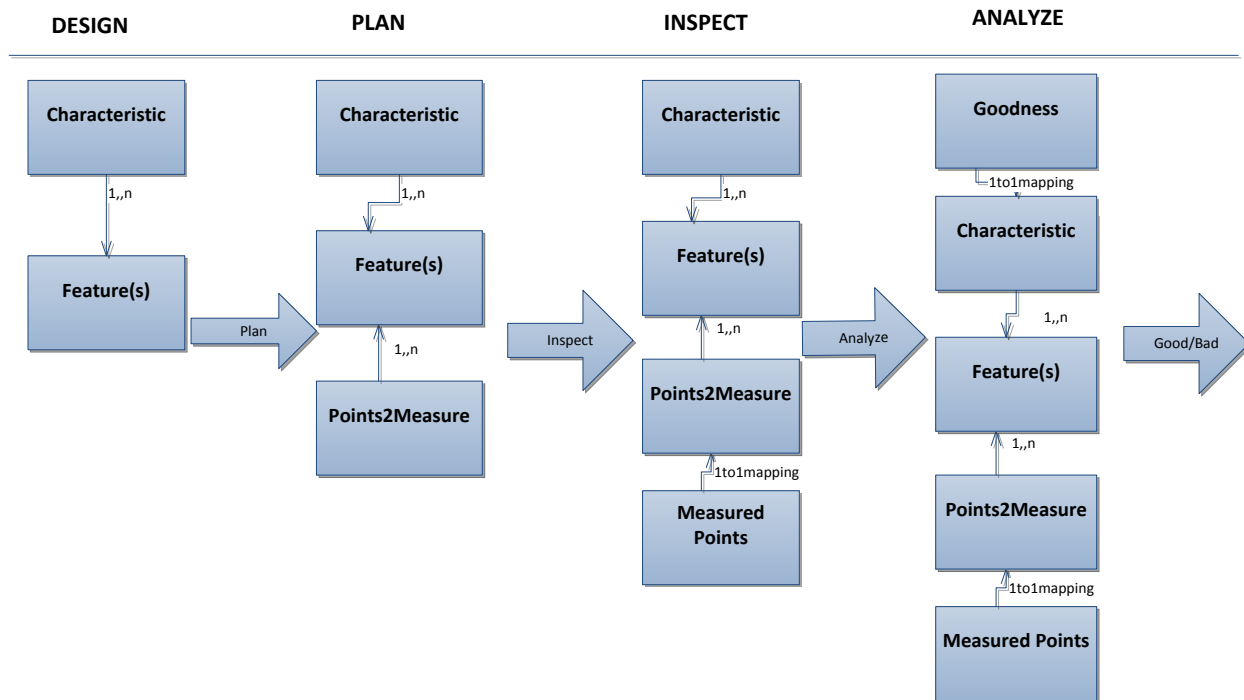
DESIGN

Characteristic

1,,n

Feature(s)

Plan

PLAN

Characteristic

1,,n

Feature(s)

1,,n

Points2Measure

Inspect

INSPECT

Characteristic

1,,n

Feature(s)

1,,n

Points2Measure

1to1mapping

Measured Points

Analyze

ANALYZE

Goodness

1to1mapping

Characteristic

1,,n

Feature(s)

1,,n

Points2Measure

1to1mapping

Measured Points

Good/Bad